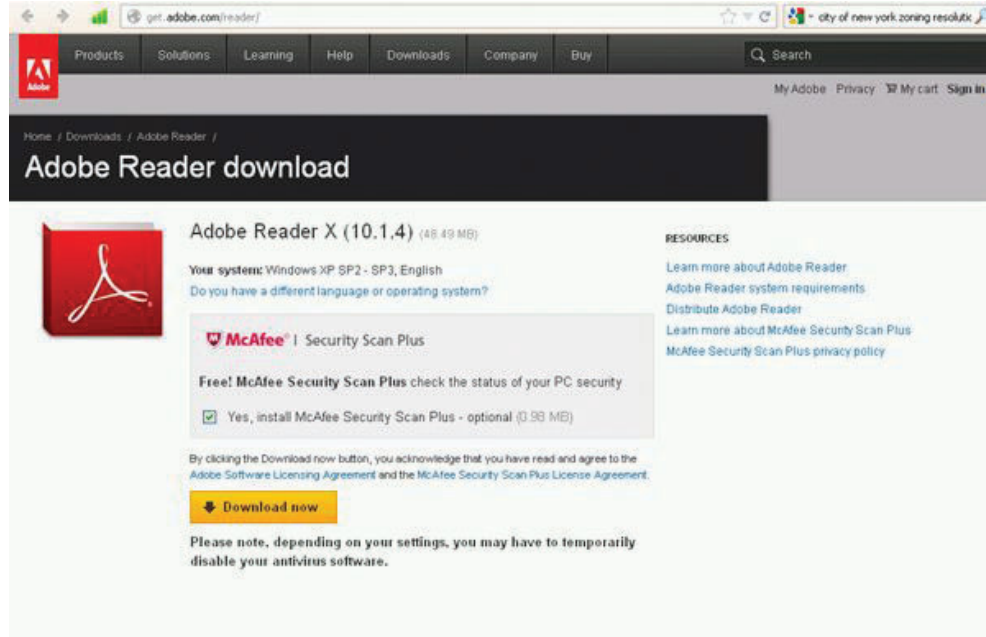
get.adobe.com/reader/

city of new york zoning resolutic

Adobe

Products Solutions Learning Help Downloads Company Buy

Search

My Adobe Privacy My cart Sign in

Home / Downloads / Adobe Reader /

Adobe Reader download

Adobe Reader X (10.1.4) (48.49 MB)

Your system: Windows XP SP2 - SP3, English

Do you have a different language or operating system?

McAfee | Security Scan Plus

Free! McAfee Security Scan Plus check the status of your PC security

Yes, install McAfee Security Scan Plus - optional (0.98 MB)

By clicking the Download now button, you acknowledge that you have read and agree to the Adobe Software Licensing Agreement and the McAfee Security Scan Plus License Agreement.

Download now

Please note, depending on your settings, you may have to temporarily disable your antivirus software.

RESOURCES

Learn more about Adobe Reader

Adobe Reader system requirements

Distribute Adobe Reader

Learn more about McAfee Security Scan Plus

McAfee Security Scan Plus privacy policy